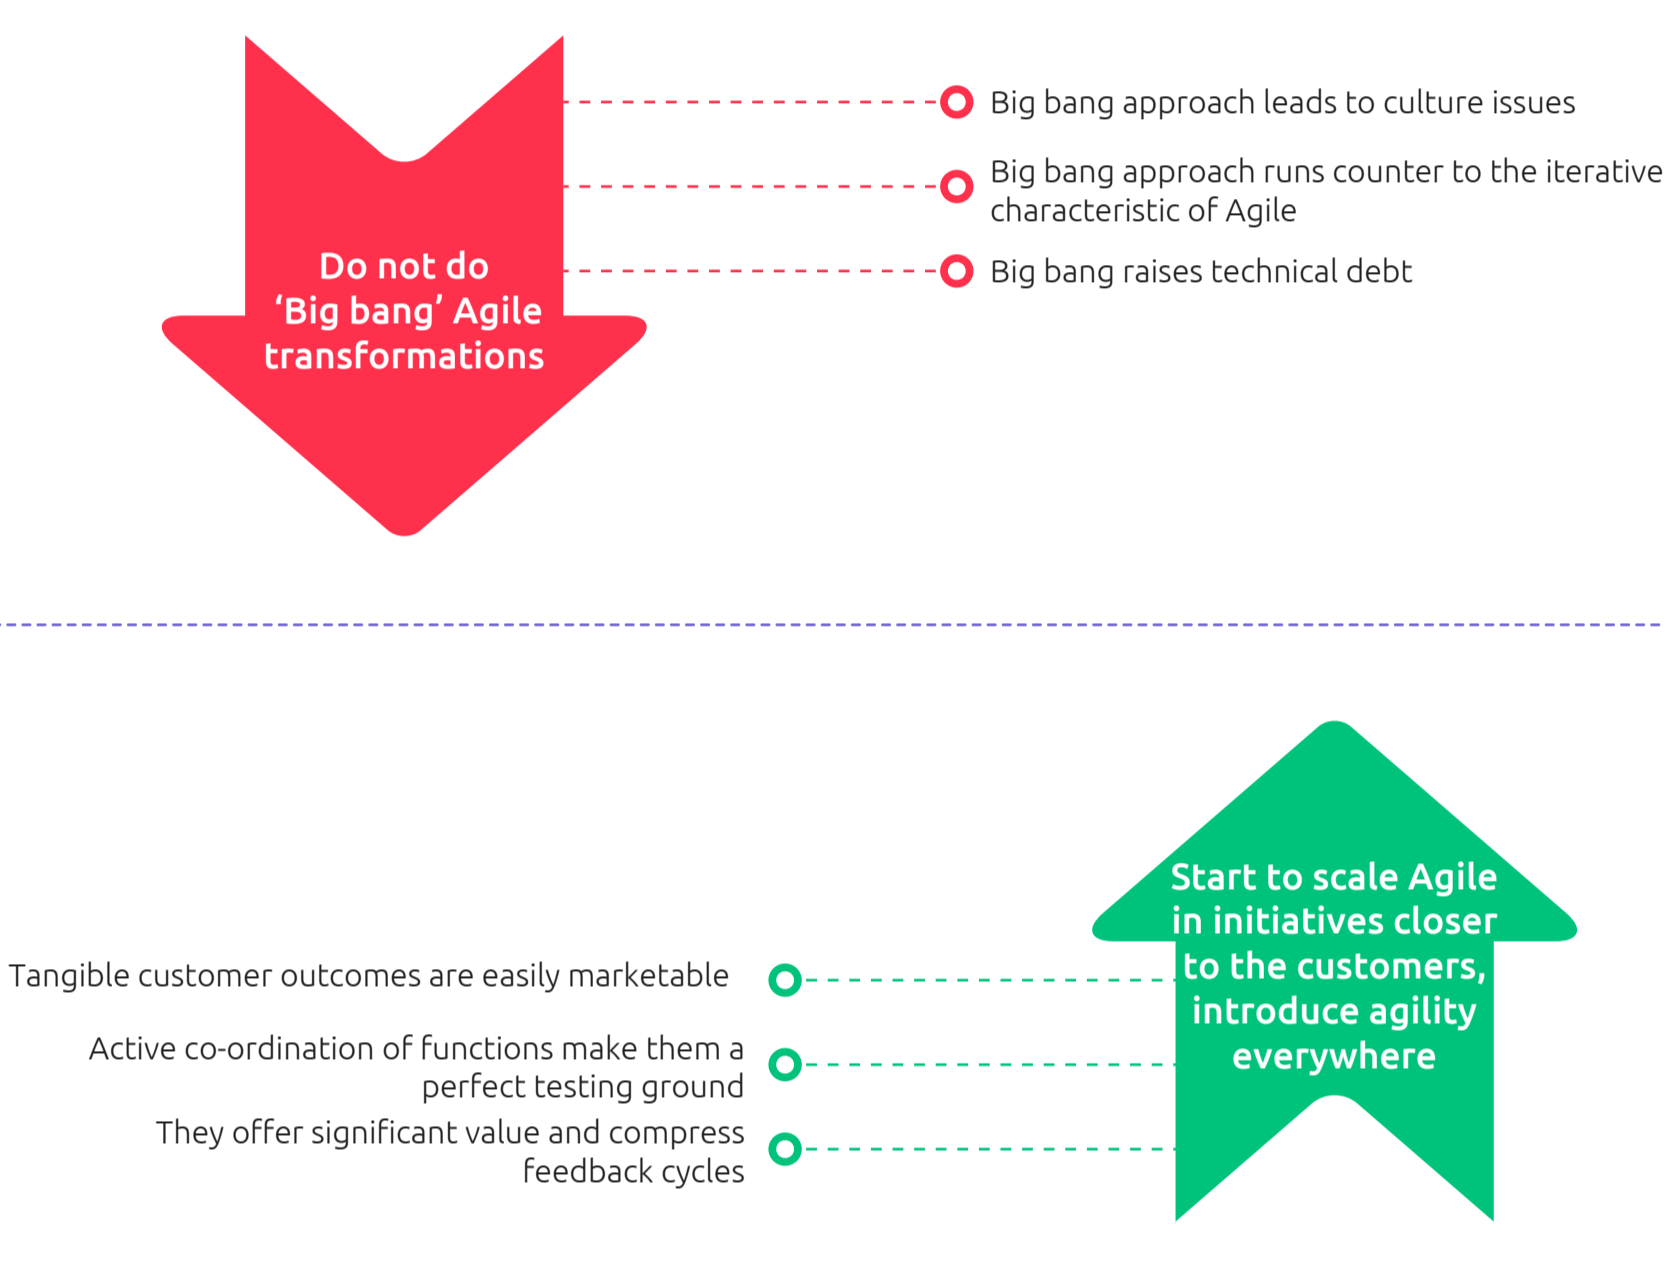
Do not do 'Big bang' Agile transformations

Big bang approach leads to culture issues

Big bang approach runs counter to the iterative characteristic of Agile

Big bang raises technical debt

Start to scale Agile in initiatives closer to the customers, introduce agility everywhere

Tangible customer outcomes are easily marketable

Active co-ordination of functions make them a perfect testing ground

They offer significant value and compress feedback cycles